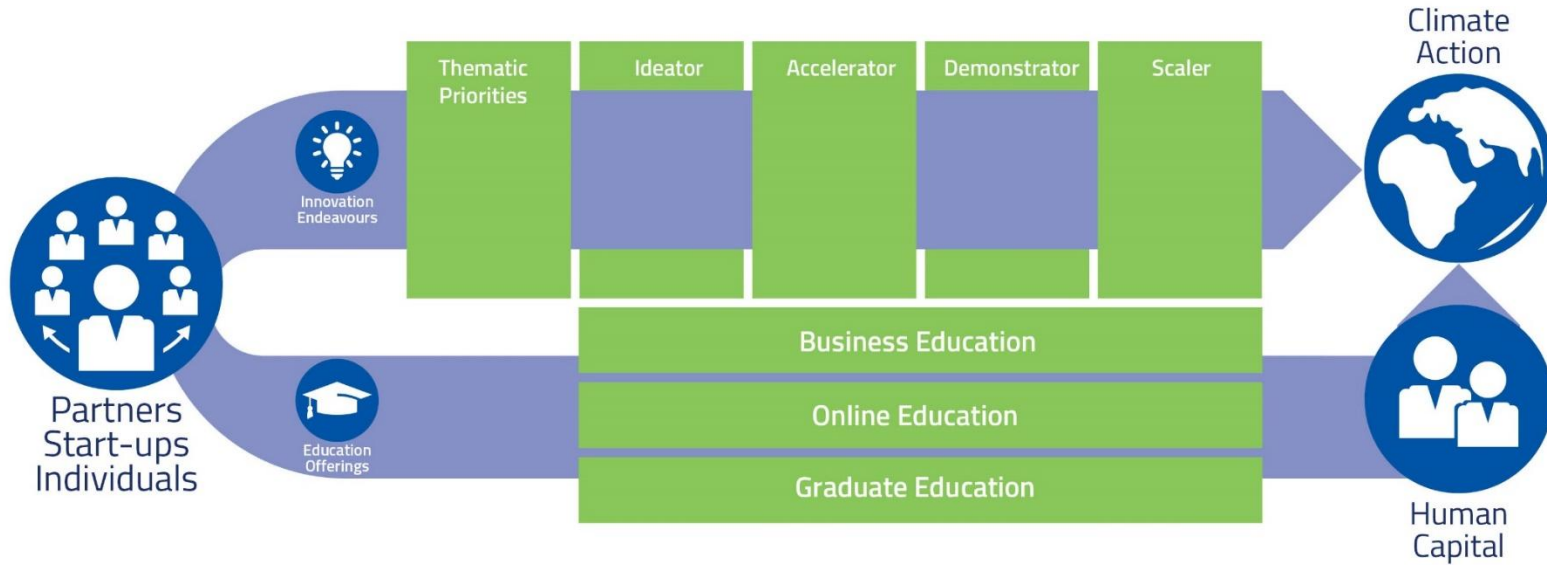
Climate Action

Thematic Priorities

Ideator

Accelerator

Demonstrator

Scaler

Innovation Endeavours

Partners Start-ups Individuals

Business Education

Online Education

Graduate Education

Education Offerings

Human Capital